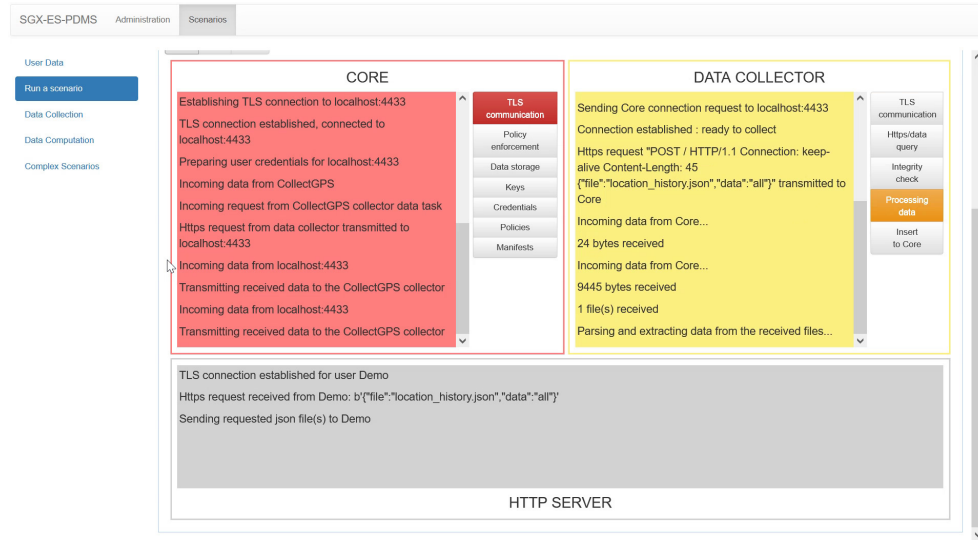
SGX-ES-PDMS Administration Scenarios

User Data
Run a scenario
Data Collection
Data Computation
Complex Scenarios

CORE

Establishing TLS connection to localhost:4433

TLS connection established, connected to localhost:4433

Preparing user credentials for localhost:4433

Incoming data from CollectGPS

Incoming request from CollectGPS collector data task

Https request from data collector transmitted to localhost:4433

Incoming data from localhost:4433

Transmitting received data to the CollectGPS collector

Incoming data from localhost:4433

Transmitting received data to the CollectGPS collector

TLS communication
Policy enforcement
Data storage
Keys
Credentials
Policies
Manifests

DATA COLLECTOR

Sending Core connection request to localhost:4433

Connection established : ready to collect

Https request "POST / HTTP/1.1 Connection: keep-alive Content-Length: 45 {"file":"location_history.json","data":"all"}" transmitted to Core

Incoming data from Core...

24 bytes received

Incoming data from Core...

9445 bytes received

1 file(s) received

Parsing and extracting data from the received files...

TLS communication
Https/data query
Integrity check
Processing data
Insert to Core

TLS connection established for user Demo

Https request received from Demo: b'{"file":"location_history.json","data":"all"}'

Sending requested json file(s) to Demo

HTTP SERVER